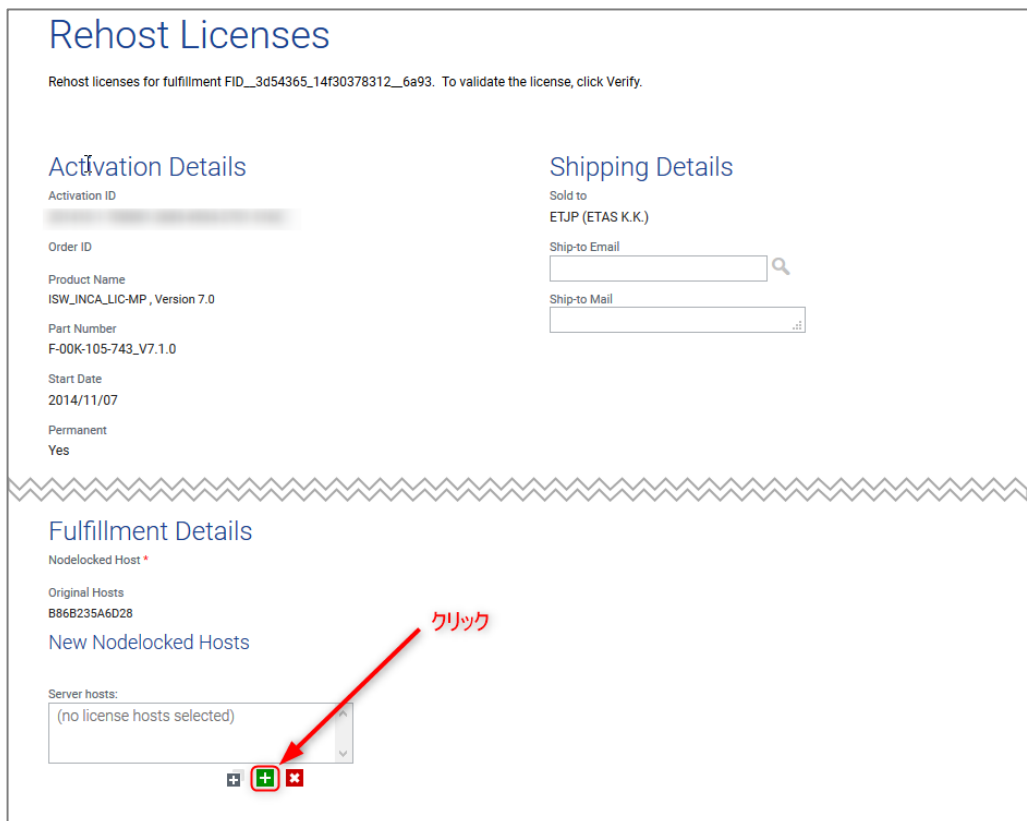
Rehost Licenses

Rehost licenses for fulfillment FID__3d54365_14f30378312__6a93. To validate the license, click Verify.

Activation Details

Activation ID

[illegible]

Order ID

Product Name

ISW_INCA_LIC-MP , Version 7.0

Part Number

F-00K-105-743_V7.1.0

Start Date

2014/11/07

Permanent

Yes

Shipping Details

Sold to

ETJP (ETAS K.K.)

Ship-to Email

Ship-to Mail

Fulfillment Details

Nodelocked Host *

Original Hosts

B86B235A6D28

New Nodelocked Hosts

クリック

Server hosts:

(no license hosts selected)